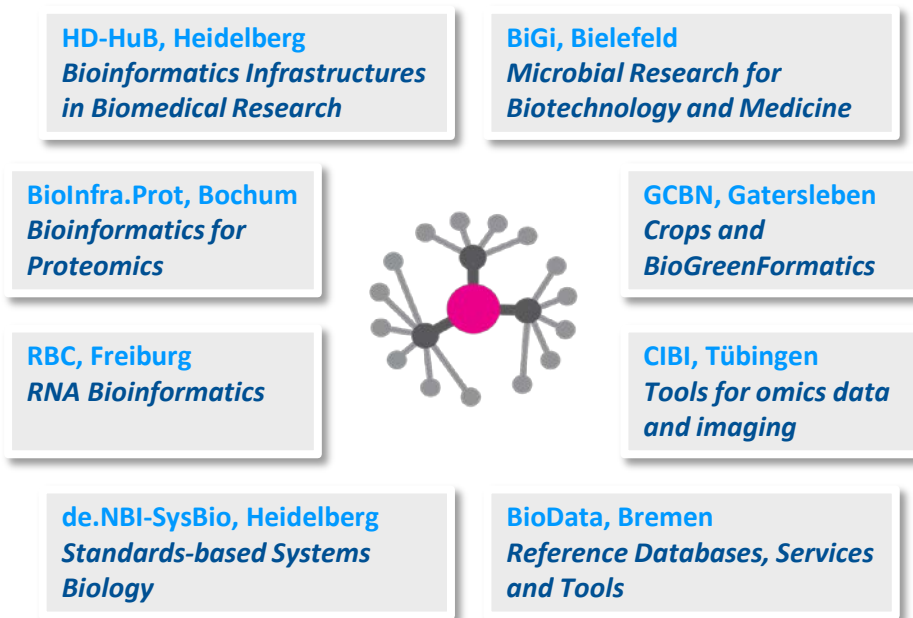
HD-HuB, Heidelberg
*Bioinformatics Infrastructures in Biomedical Research*

BiGi, Bielefeld
*Microbial Research for Biotechnology and Medicine*

BioInfra.Prot, Bochum
*Bioinformatics for Proteomics*

GCBN, Gatersleben
*Crops and BioGreenFormatics*

RBC, Freiburg
*RNA Bioinformatics*

CIBI, Tübingen
*Tools for omics data and imaging*

de.NBI-SysBio, Heidelberg
*Standards-based Systems Biology*

BioData, Bremen
*Reference Databases, Services and Tools*